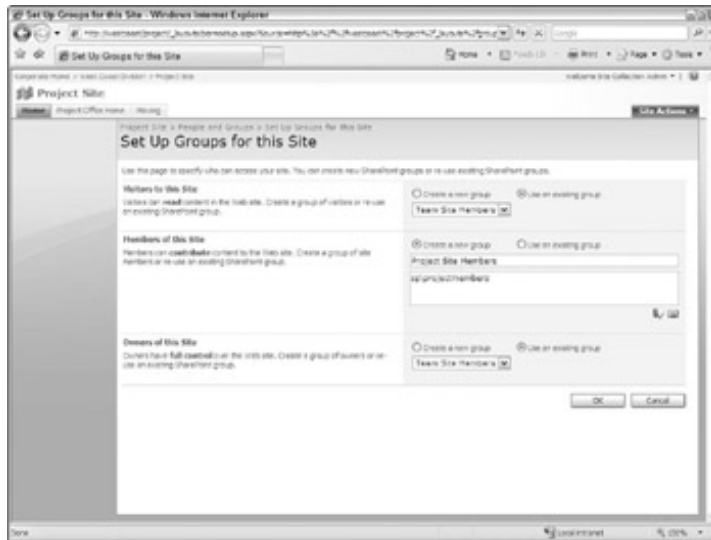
Set Up Groups for this Site - Windows Internet Explorer

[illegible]

Set Up Groups for this Site

Home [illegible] Page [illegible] Tools

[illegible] Home > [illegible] > Project Site

Welcome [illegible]

Project Site

Home | Project Office Home | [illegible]

Site Actions

Project Site > People and Groups > Set Up Groups for this Site

Set Up Groups for this Site

Use this page to specify who can access your site. You can create new SharePoint groups or re-use existing SharePoint groups.

Visitors to this Site
Visitors can read content in the Web site. Create a group of visitors or re-use an existing SharePoint group.

Create a new group   Use an existing group

Team Site Members

Members of this Site
Members can contribute content to the Web site. Create a group of site members or re-use an existing SharePoint group.

Create a new group   Use an existing group

Project Site Members

sp\projectmembers

Owners of this Site
Owners have full control over the Web site. Create a group of owners or re-use an existing SharePoint group.

Create a new group   Use an existing group

Team Site Members

OK   Cancel

Done

Local intranet

100%